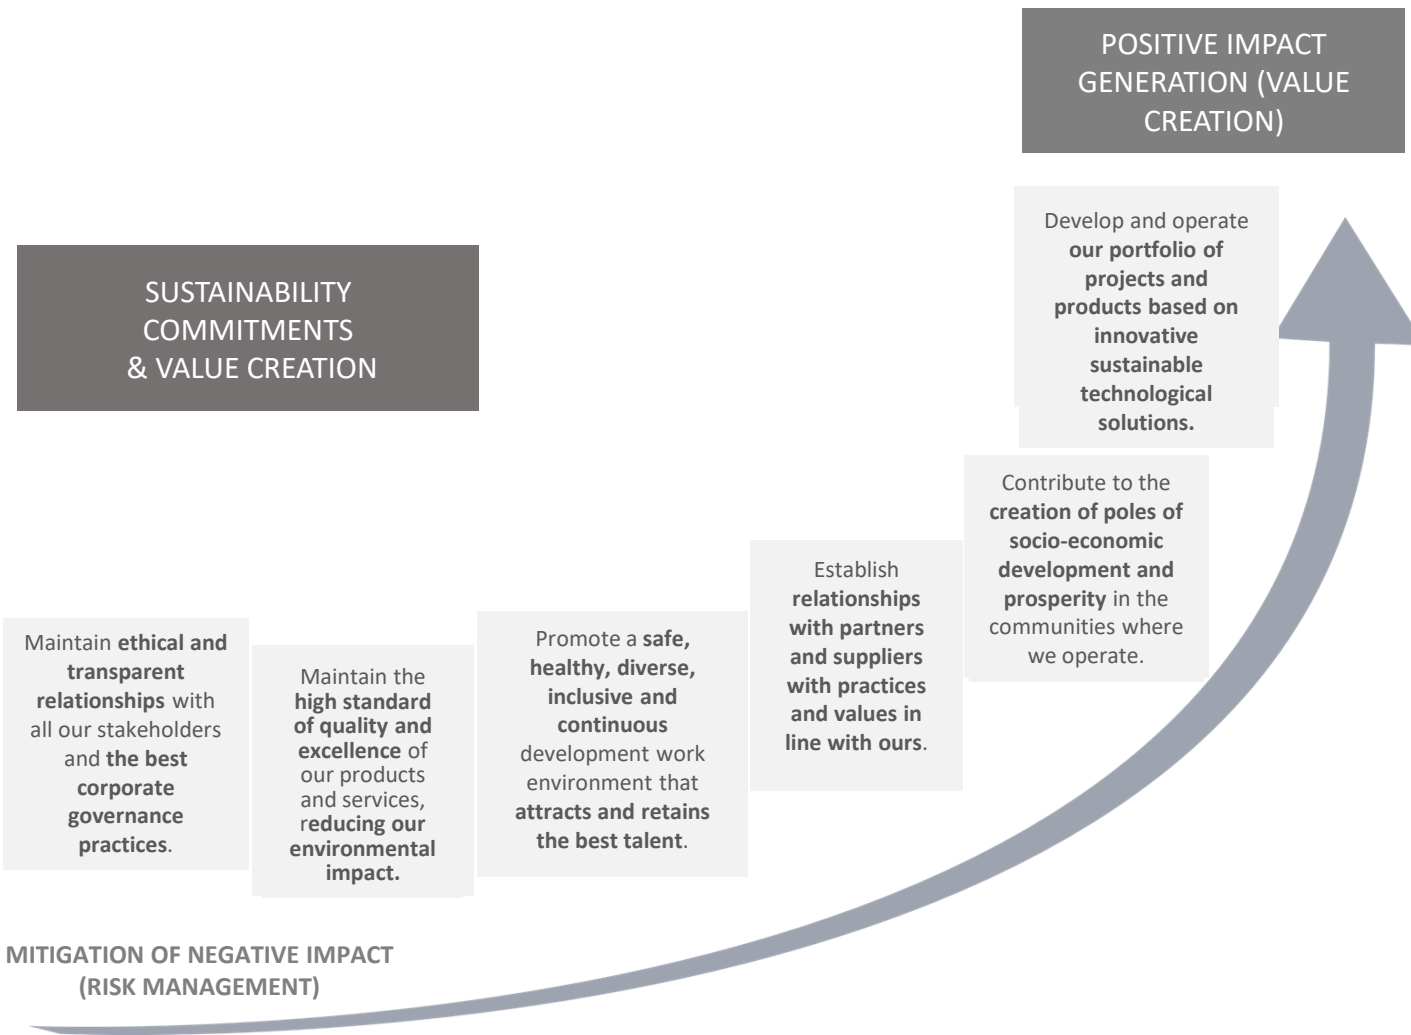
POSITIVE IMPACT GENERATION (VALUE CREATION)

SUSTAINABILITY COMMITMENTS & VALUE CREATION

Develop and operate our portfolio of projects and products based on innovative sustainable technological solutions.

Contribute to the creation of poles of socio-economic development and prosperity in the communities where we operate.

Establish relationships with partners and suppliers with practices and values in line with ours.

Promote a safe, healthy, diverse, inclusive and continuous development work environment that attracts and retains the best talent.

Maintain the high standard of quality and excellence of our products and services, reducing our environmental impact.

Maintain ethical and transparent relationships with all our stakeholders and the best corporate governance practices.

MITIGATION OF NEGATIVE IMPACT (RISK MANAGEMENT)